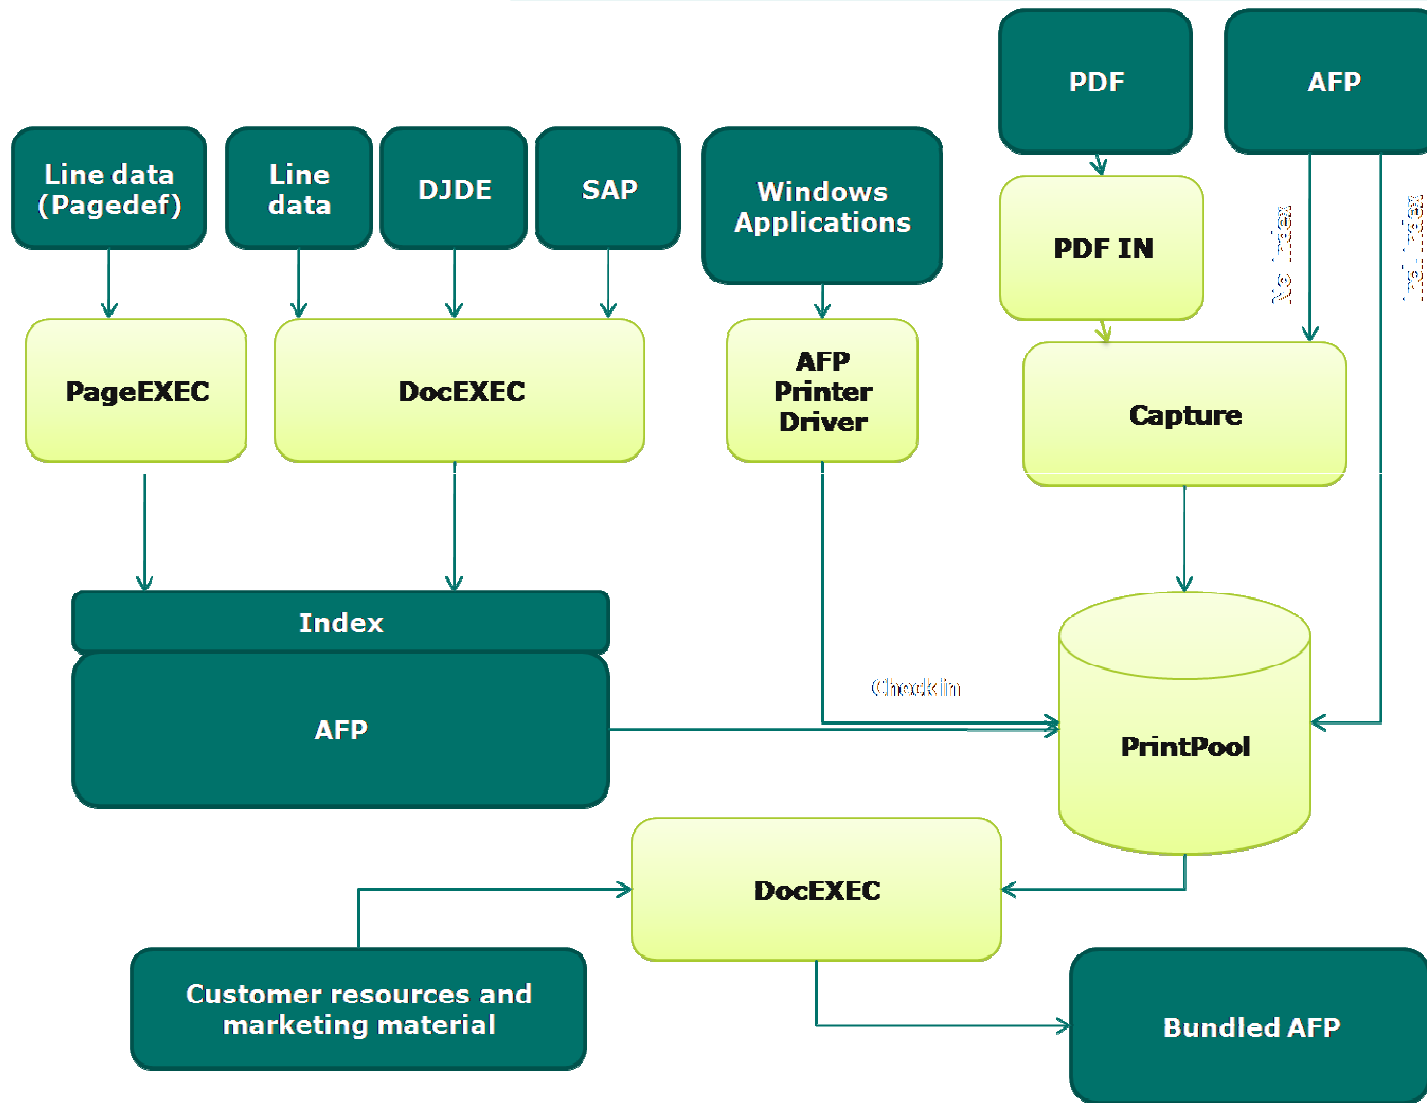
PDF

AFP

Line data (Pagedef)

Line data

DJDE

SAP

Windows Applications

PDF IN

No index

Incl. index

PageEXEC

DocEXEC

AFP Printer Driver

Capture

Index

AFP

Checkin

PrintPool

DocEXEC

Customer resources and marketing material

Bundled AFP